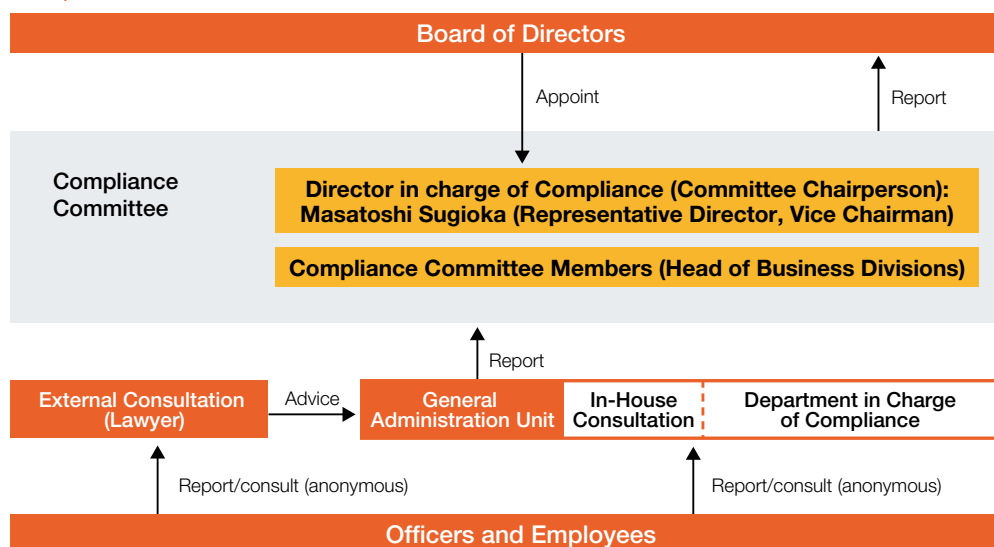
Board of Directors

Appoint

Report

Compliance Committee

Director in charge of Compliance (Committee Chairperson): Masatoshi Sugioka (Representative Director, Vice Chairman)

Compliance Committee Members (Head of Business Divisions)

Report

External Consultation (Lawyer)

Advice

General Administration Unit

In-House Consultation

Department in Charge of Compliance

Report/consult (anonymous)

Report/consult (anonymous)

Officers and Employees